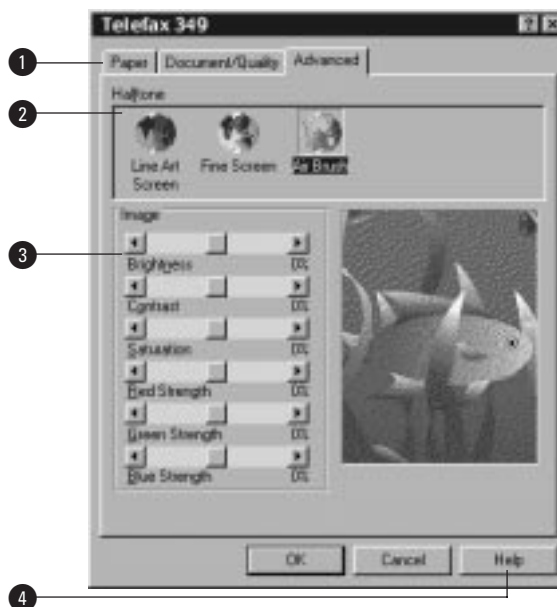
Telefax 349

1
2
3
4

Paper | Document/Quality | Advanced

Halftone

Line Art Screen
Fine Screen
Air Brush

Image

Brightness 0%
Contrast 0%
Saturation 0%
Red Strength 0%
Green Strength 0%
Blue Strength 0%

OK
Cancel
Help